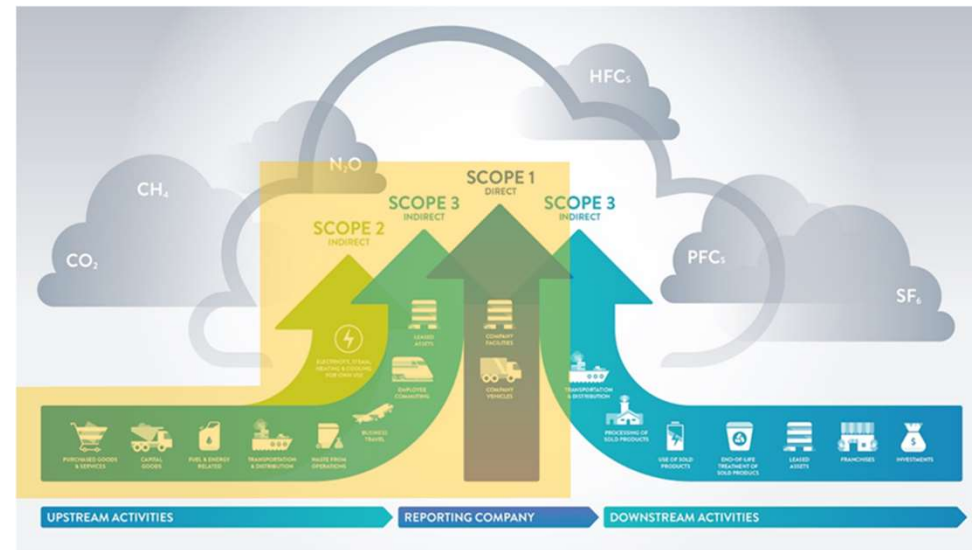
HFCs

$N_2O$

$CH_4$

SCOPE 1
DIRECT

SCOPE 3
INDIRECT

SCOPE 3
INDIRECT

SCOPE 2
INDIRECT

$CO_2$

PFCs

$SF_6$

ELECTRICITY, STEAM, HEATING & COOLING FOR OWN USE

LEASED ASSETS

COMPANY FACILITIES

EMPLOYEE COMMUTING

COMPANY VEHICLES

TRANSPORTATION & DISTRIBUTION

PURCHASED GOODS & SERVICES

CAPITAL GOODS

FUEL & ENERGY RELATED

TRANSPORTATION & DISTRIBUTION

WASTE FROM OPERATIONS

BUSINESS TRAVEL

PROCESSING OF SOLD PRODUCTS

USE OF SOLD PRODUCTS

END-OF-LIFE TREATMENT OF SOLD PRODUCTS

LEASED ASSETS

FRANCHISES

INVESTMENTS

UPSTREAM ACTIVITIES

REPORTING COMPANY

DOWNSTREAM ACTIVITIES